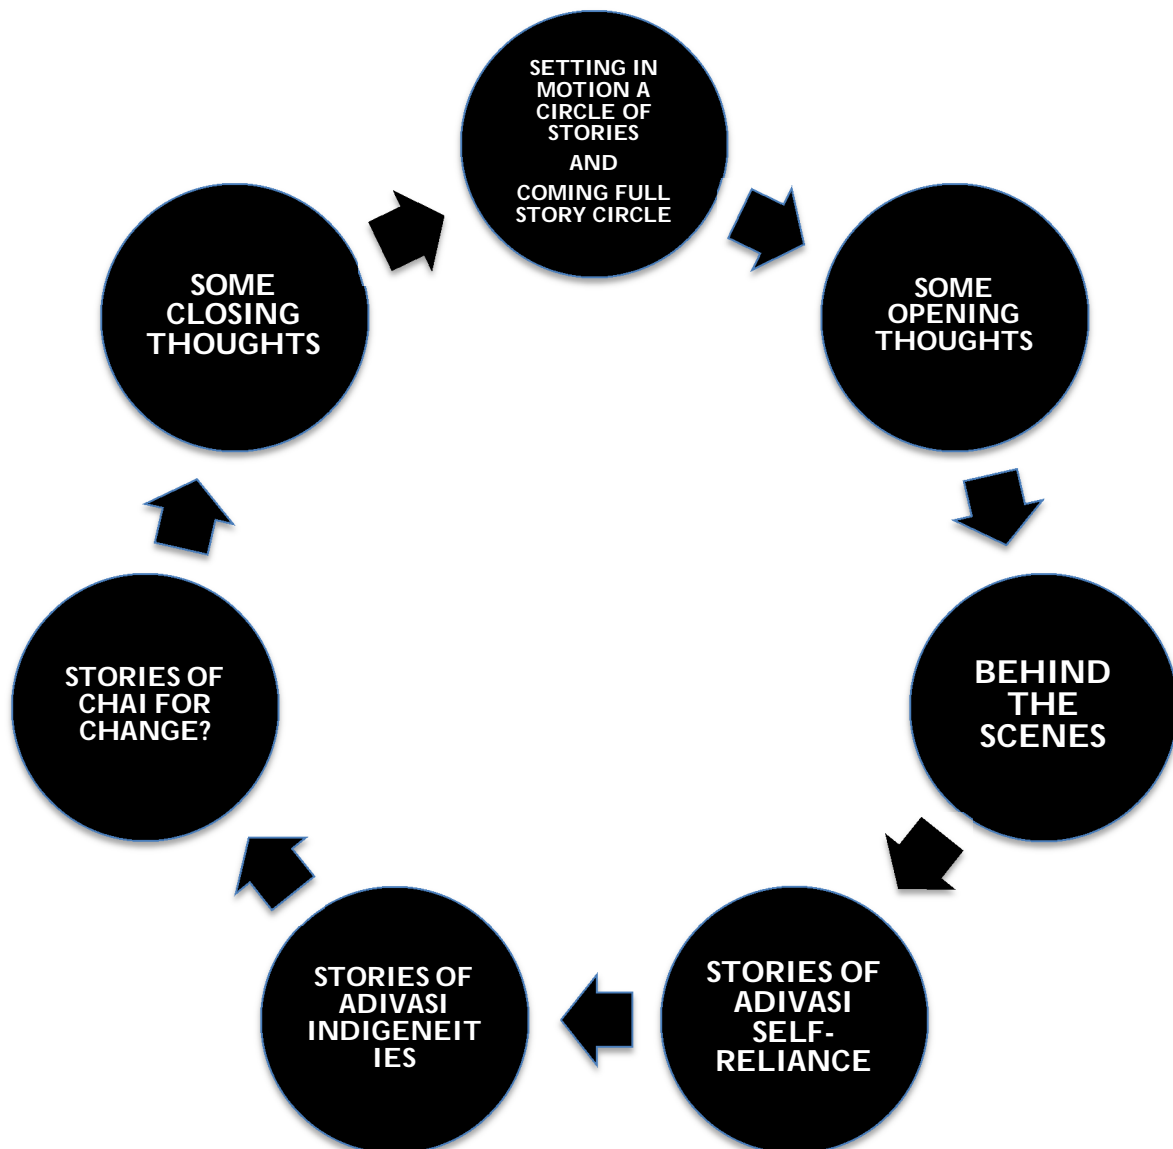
SETTING IN MOTION A CIRCLE OF STORIES

AND

COMING FULL STORY CIRCLE

SOME OPENING THOUGHTS

BEHIND THE SCENES

STORIES OF ADIVASI SELF-RELIANCE

STORIES OF ADIVASI INDIGENEIT IES

STORIES OF CHAI FOR CHANGE?

SOME CLOSING THOUGHTS